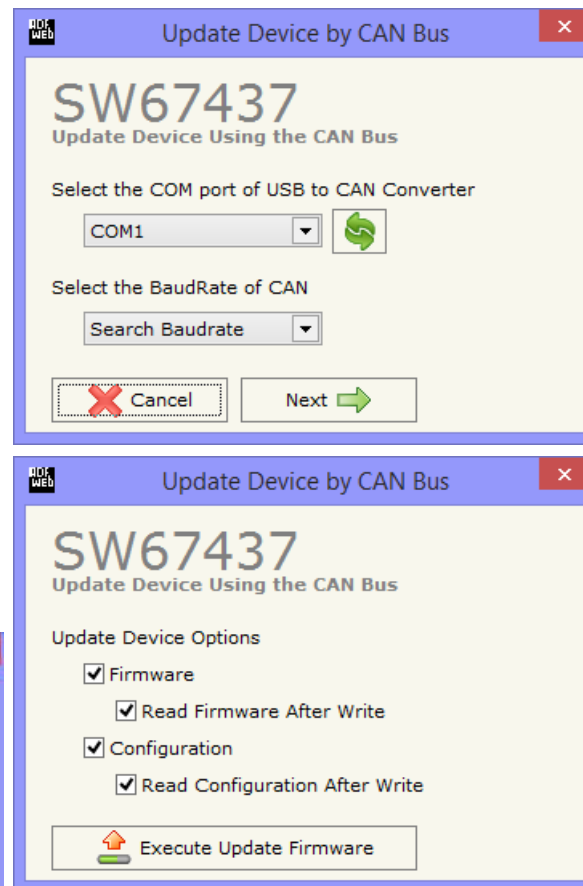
ADF Web
Update Device by CAN Bus
×
SW67437
Update Device Using the CAN Bus
Select the COM port of USB to CAN Converter
COM1
Select the BaudRate of CAN
Search Baudrate
Cancel
Next

ADF Web
Update Device by CAN Bus
×
SW67437
Update Device Using the CAN Bus
Update Device Options
Firmware
Read Firmware After Write
Configuration
Read Configuration After Write
Execute Update Firmware